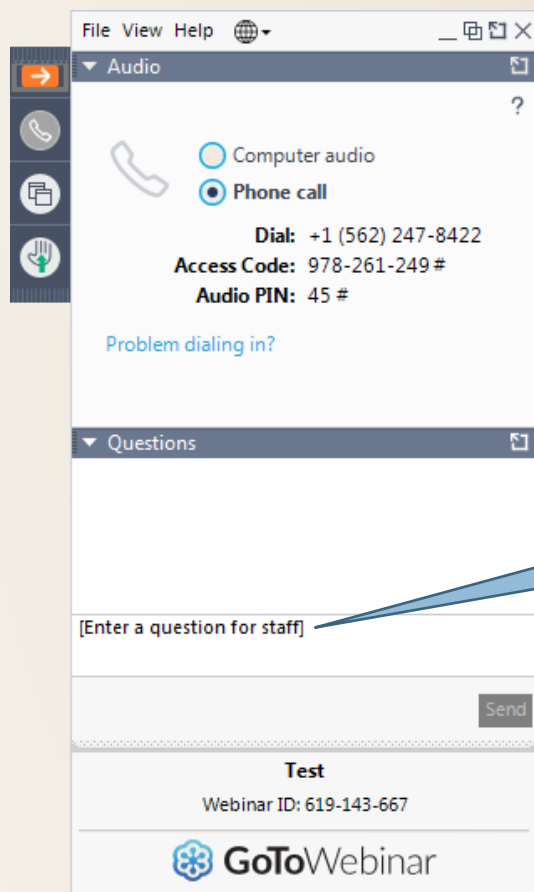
File View Help

Audio

?

Computer audio

Phone call

Dial: +1 (562) 247-8422
Access Code: 978-261-249 #
Audio PIN: 45 #

Problem dialing in?

Questions

[Enter a question for staff]

Send

Test
Webinar ID: 619-143-667

GoToWebinar